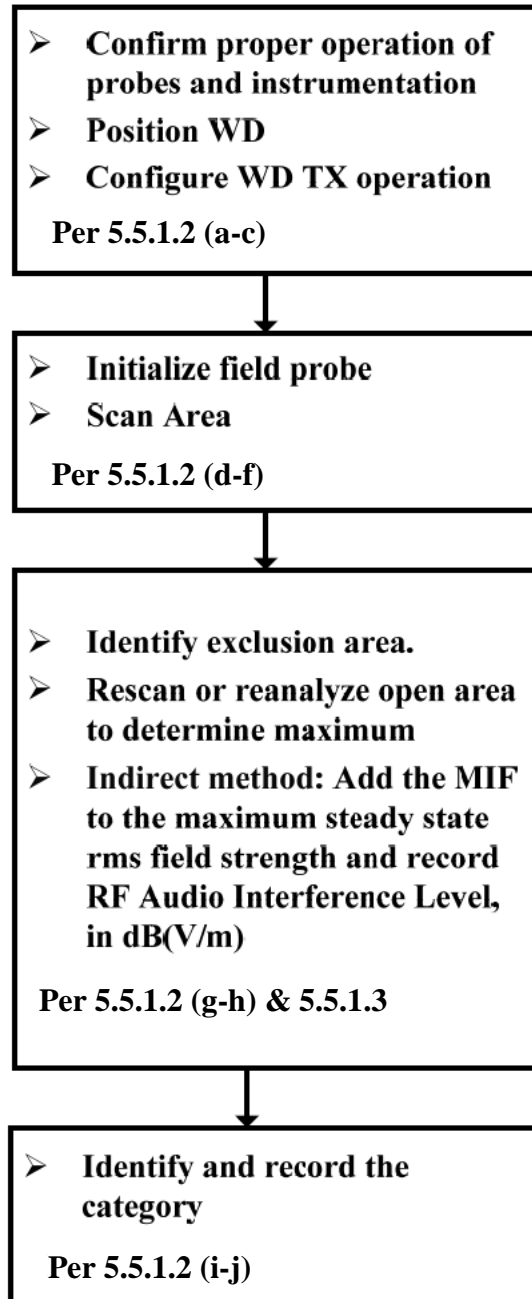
➢ Confirm proper operation of probes and instrumentation
➢ Position WD
➢ Configure WD TX operation

Per 5.5.1.2 (a-c)

➢ Initialize field probe
➢ Scan Area

Per 5.5.1.2 (d-f)

➢ Identify exclusion area.
➢ Rescan or reanalyze open area to determine maximum
➢ Indirect method: Add the MIF to the maximum steady state rms field strength and record RF Audio Interference Level, in dB(V/m)

Per 5.5.1.2 (g-h) & 5.5.1.3

➢ Identify and record the category

Per 5.5.1.2 (i-j)